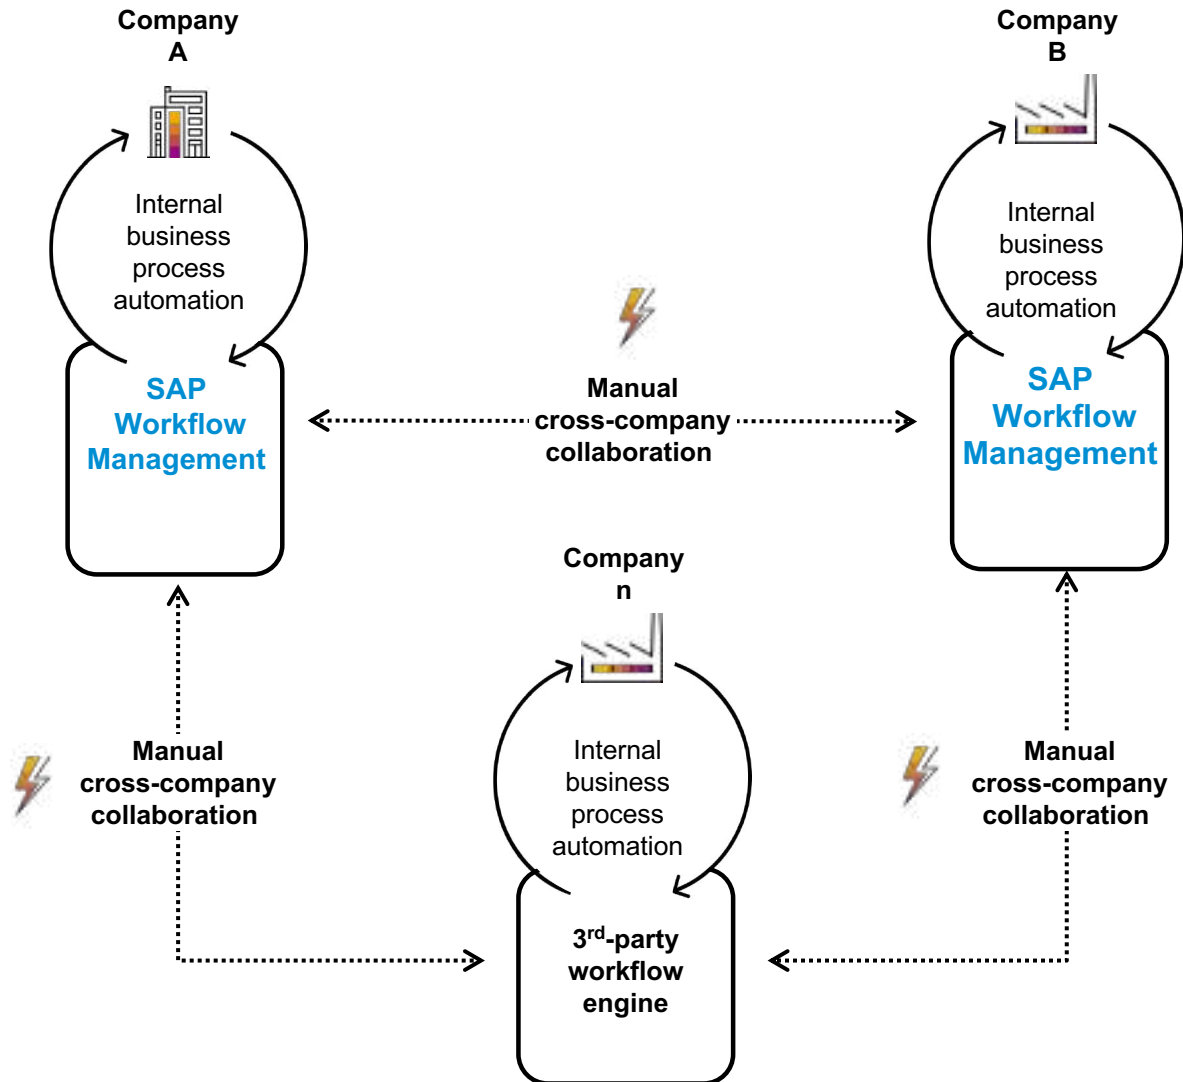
Company A

Internal business process automation

SAP Workflow Management

Company B

Internal business process automation

SAP Workflow Management

Manual cross-company collaboration

Company n

Internal business process automation

3$^{rd}$-party workflow engine

Manual cross-company collaboration

Manual cross-company collaboration